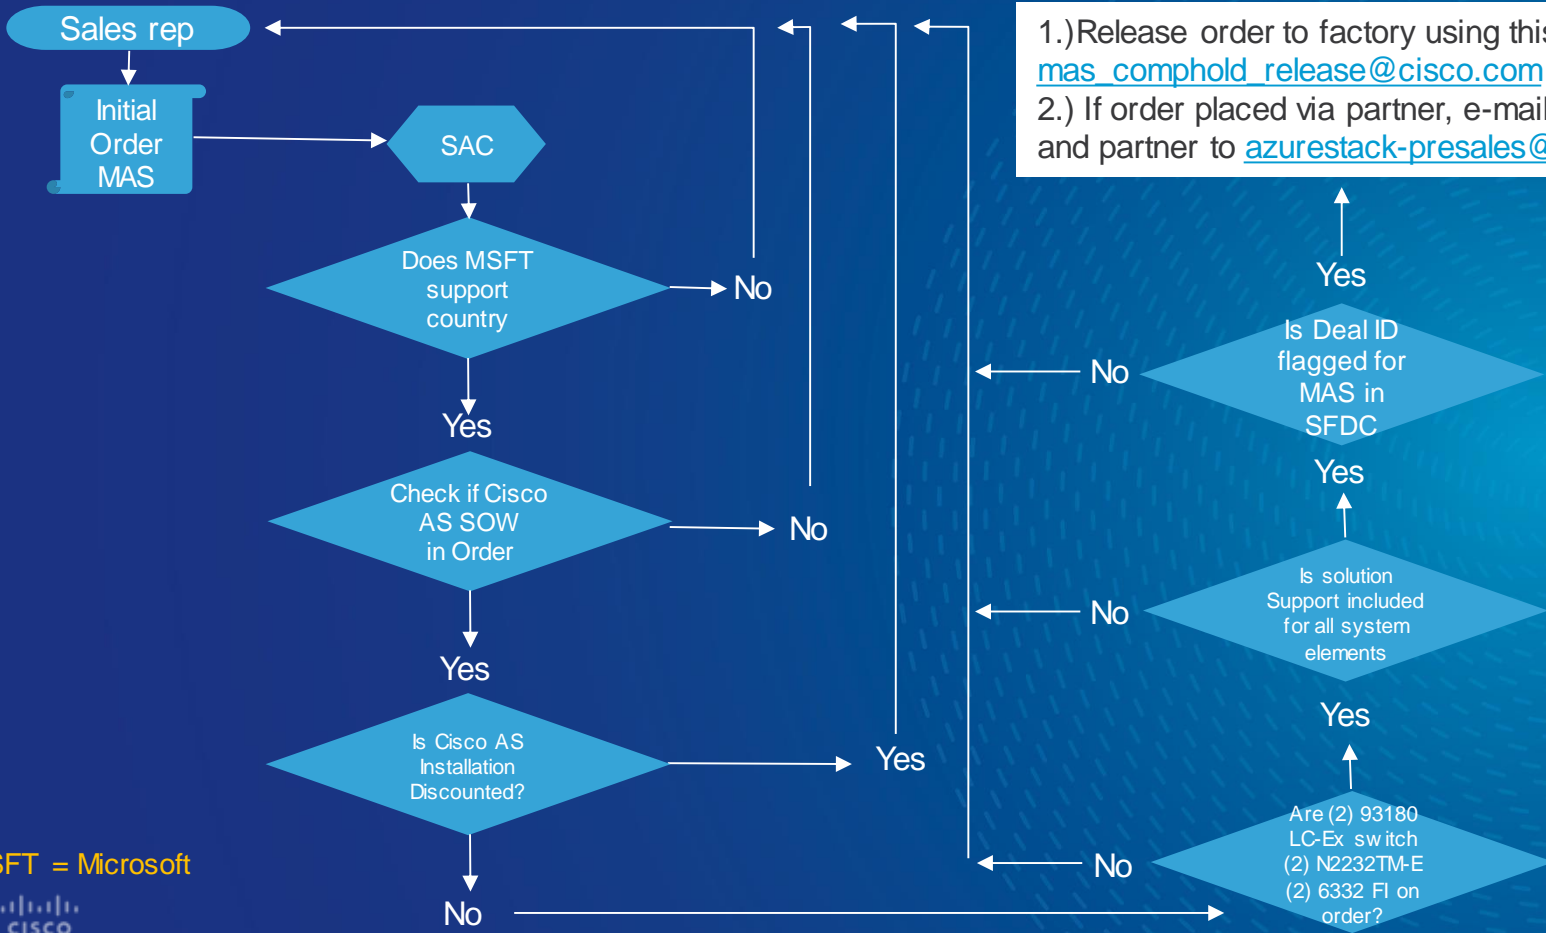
Sales rep

Initial Order MAS

SAC

Does MSFT support country

No

Yes

Check if Cisco AS SOW in Order

No

Yes

Is Cisco AS Installation Discounted?

Yes

No

1.)Release order to factory using thi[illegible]
mas_comphold_release@cisco.com
2.) If order placed via partner, e-mai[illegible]
and partner to azurestack-presales@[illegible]

Yes

No

Is Deal ID flagged for MAS in SFDC

Yes

No

Is solution Support included for all system elements

Yes

No

Are (2) 93180 LC-Ex switch (2) N2232TM-E (2) 6332 FI on order?

SFT = Microsoft

cisco